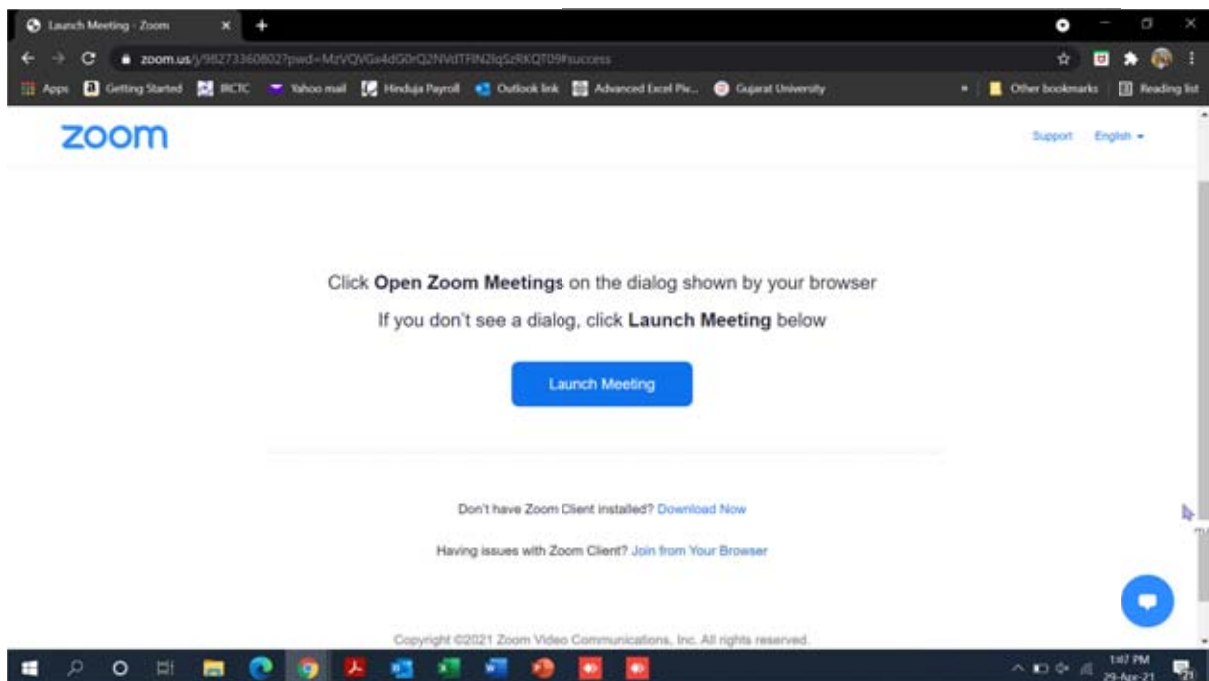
Launch Meeting - Zoom

zoom.us/j/98273360802?pwd=MzVQVGx4dG0rQ2NVdTFlN2lqSzRKQT09#success

Apps Getting Started IRCTC Yahoo mail Hinduja Payroll Outlook link Advanced Excel Piv... Gujarat University Other bookmarks Reading list

zoom

Support English

Click **Open Zoom Meetings** on the dialog shown by your browser

If you don't see a dialog, click **Launch Meeting** below

Launch Meeting

Don't have Zoom Client installed? Download Now

Having issues with Zoom Client? Join from Your Browser

Copyright ©2021 Zoom Video Communications, Inc. All rights reserved.

1:47 PM
29-Apr-21